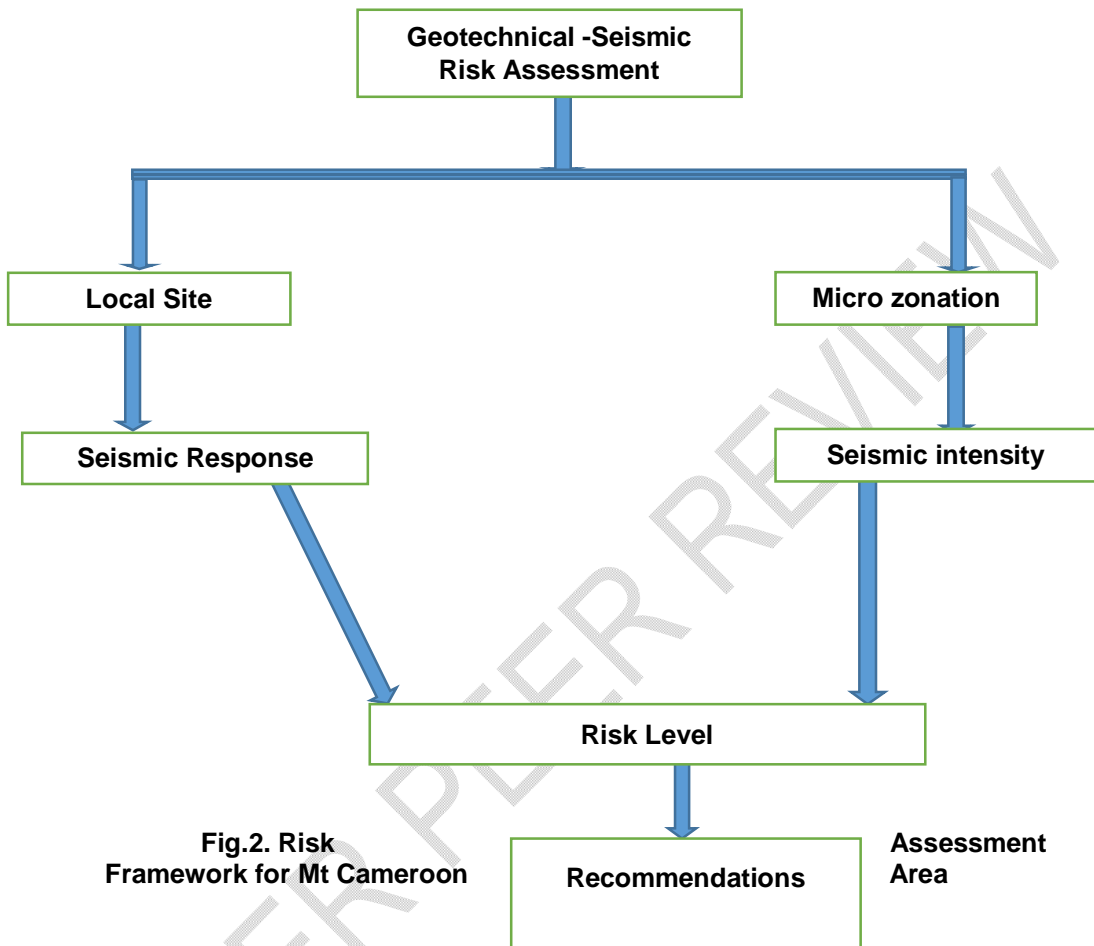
Geotechnical -Seismic Risk Assessment

Local Site

Micro zonation

Seismic Response

Seismic intensity

Risk Level

Fig.2. Risk Framework for Mt Cameroon

Recommendations

Assessment Area

UNDER PEER REVIEW